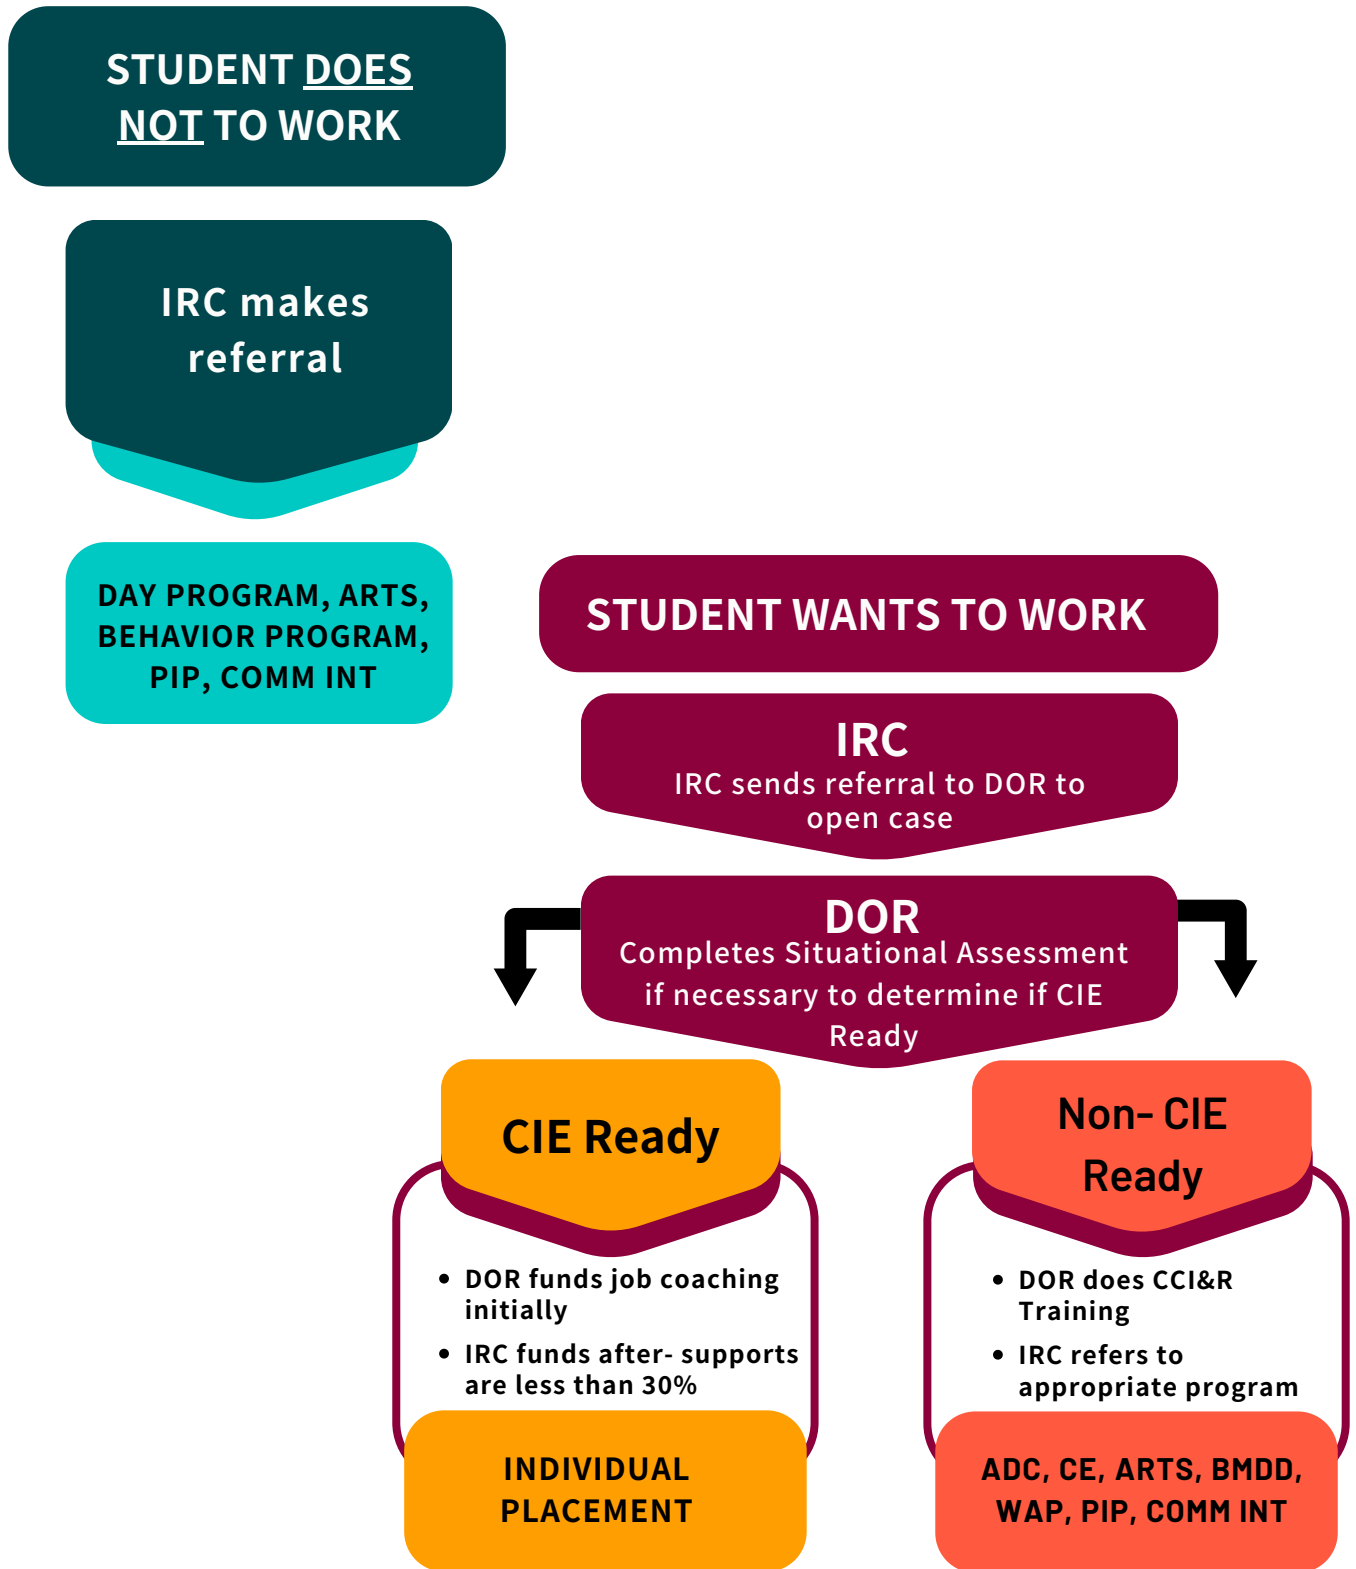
STUDENT DOES NOT TO WORK

IRC makes referral

DAY PROGRAM, ARTS, BEHAVIOR PROGRAM, PIP, COMM INT

STUDENT WANTS TO WORK

IRC
IRC sends referral to DOR to open case

DOR
Completes Situational Assessment if necessary to determine if CIE Ready

CIE Ready

- DOR funds job coaching initially
- IRC funds after- supports are less than 30%

INDIVIDUAL PLACEMENT

Non- CIE Ready

- DOR does CCI&R Training
- IRC refers to appropriate program

ADC, CE, ARTS, BMDD, WAP, PIP, COMM INT